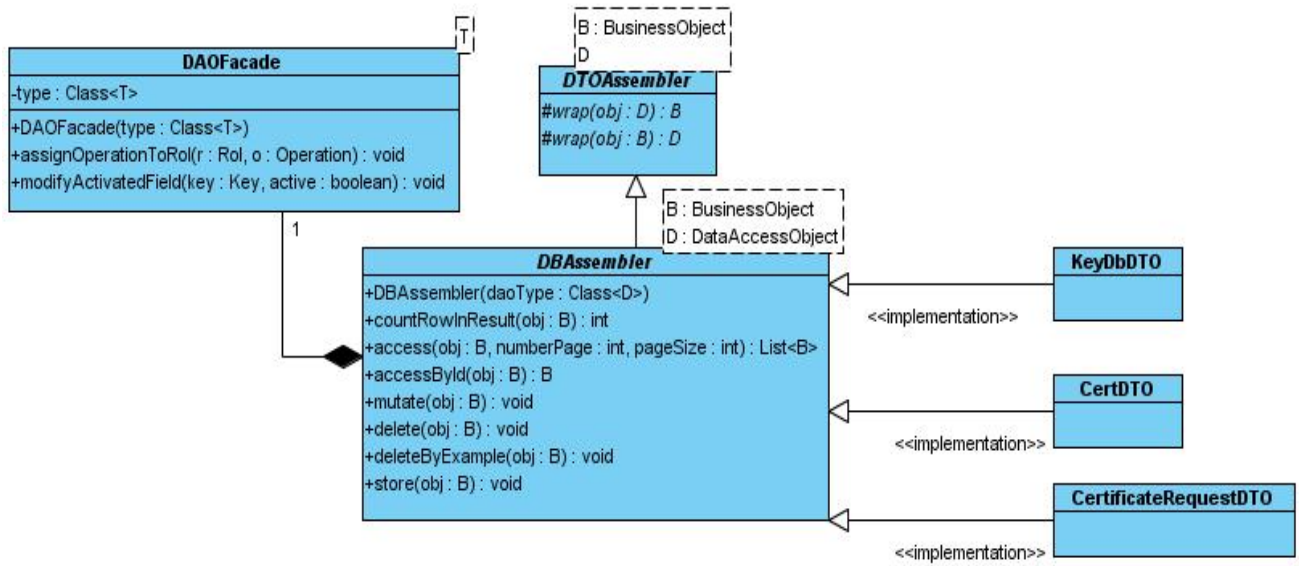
T

DAOFacade

-type : Class<T>

+DAOFacade(type : Class<T>)
+assignOperationToRol(r : Rol, o : Operation) : void
+modifyActivatedField(key : Key, active : boolean) : void

1

B : BusinessObject
D

DTOAssembler

#wrap(obj : D) : B
#wrap(obj : B) : D

B : BusinessObject
D : DataAccessObject

DBAssembler

+DBAssembler(daoType : Class<D>)
+countRowInResult(obj : B) : int
+access(obj : B, numberPage : int, pageSize : int) : List<B>
+accessById(obj : B) : B
+mutate(obj : B) : void
+delete(obj : B) : void
+deleteByExample(obj : B) : void
+store(obj : B) : void

KeyDbDTO

<<implementation>>

CertDTO

<<implementation>>

CertificateRequestDTO

<<implementation>>